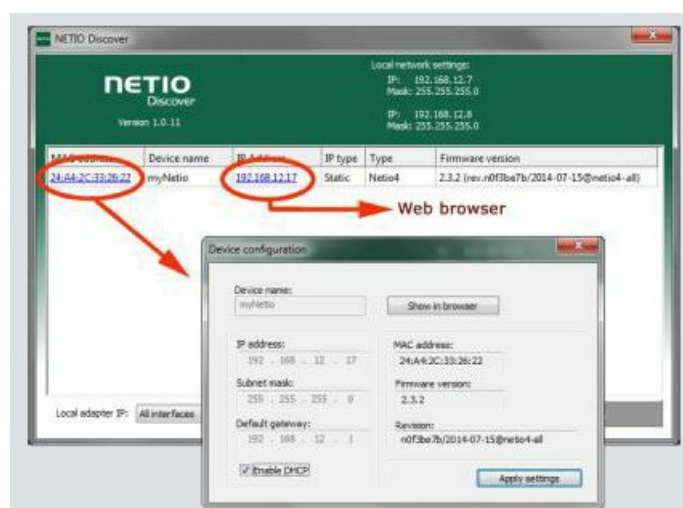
NETIO Discover

NETIO
Discover
Version 1.0.11

Local network settings:
IP: 192.168.12.7
Mask: 255.255.255.0

IP: 192.168.12.8
Mask: 255.255.255.0

| MAC address | Device name | IP Address | IP type | Type | Firmware version |
|---|---|---|---|---|---|
| 24:A4:2C:33:26:22 | myNetio | 192.168.12.17 | Static | Netio4 | 2.3.2 (rev.n0f3be7b/2014-07-15@netio4-all) |

Web browser

Device configuration

Device name:
myNetio

Show in browser

IP address:
192 . 168 . 12 . 17

Subnet mask:
255 . 255 . 255 . 0

Default gateway:
192 . 168 . 12 . 1

Enable DHCP

MAC address:
24:A4:2C:33:26:22

Firmware version:
2.3.2

Revision:
n0f3be7b/2014-07-15@netio4-all

Apply settings

Local adapter IP: All interfaces